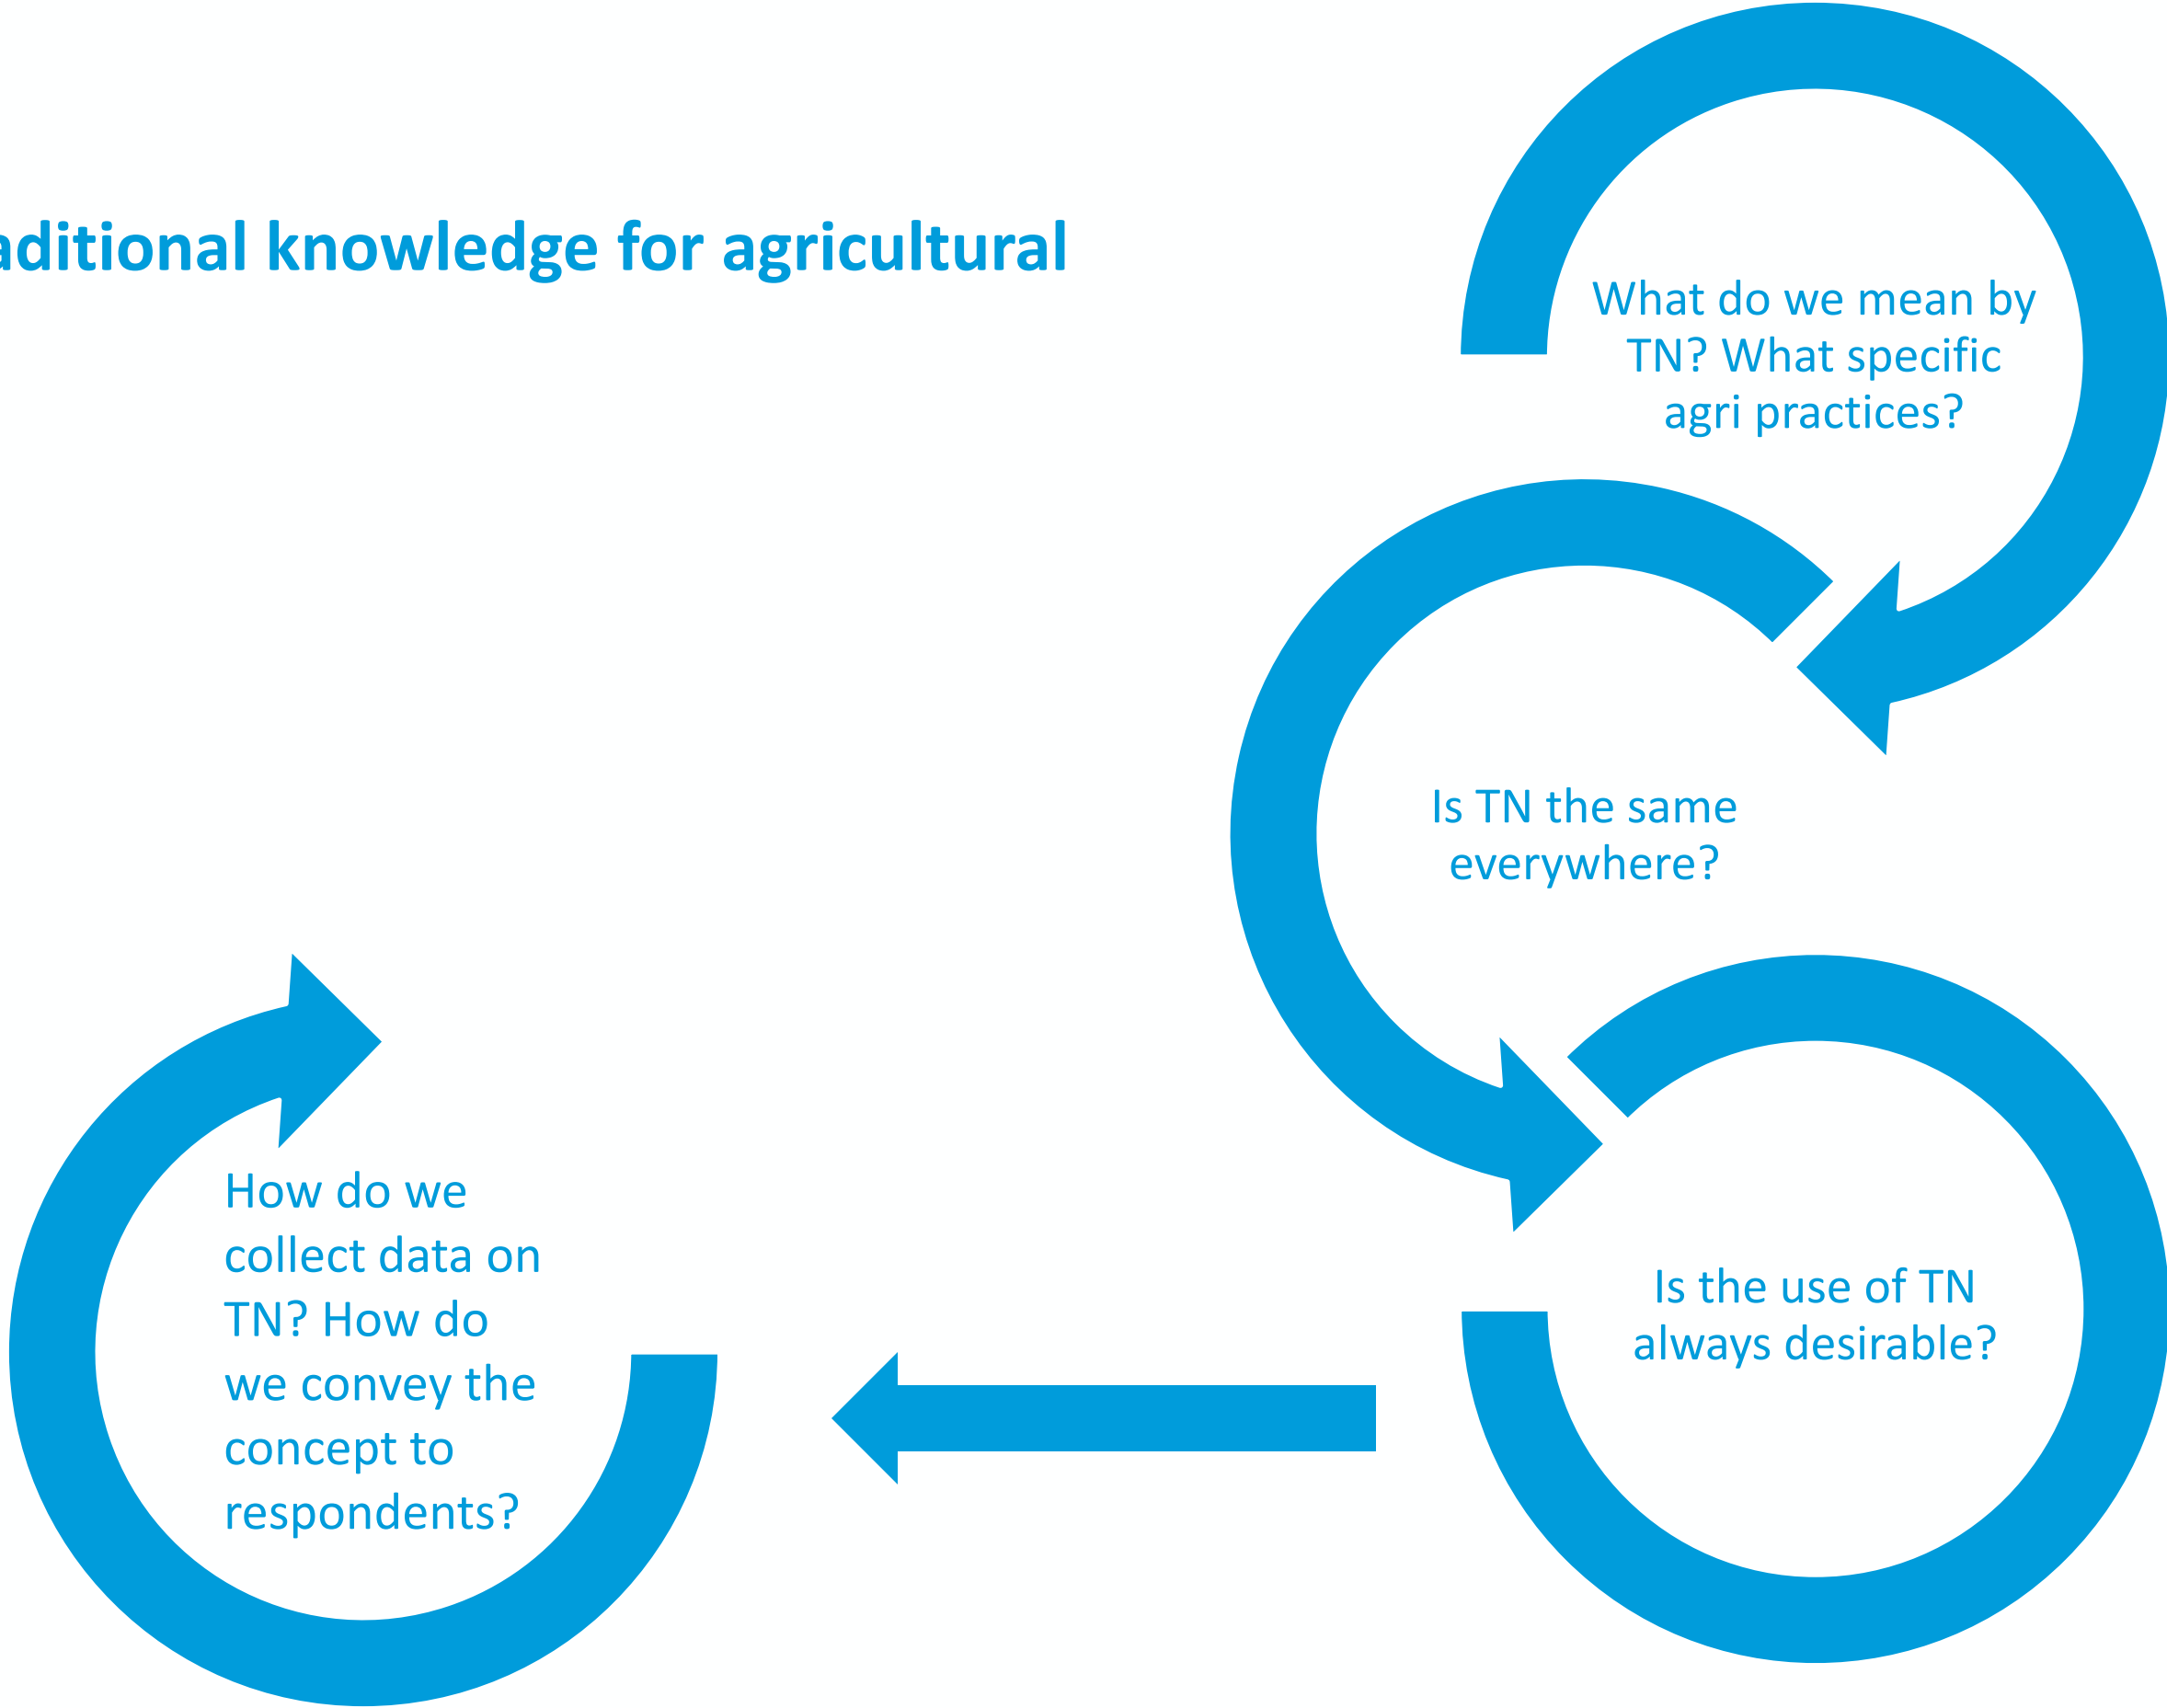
aditional knowledge for agricultural

What do we mean by TN? What specific agri practices?

Is TN the same everywhere?

Is the use of TN always desirable?

How do we collect data on TN? How do we convey the concept to respondents?